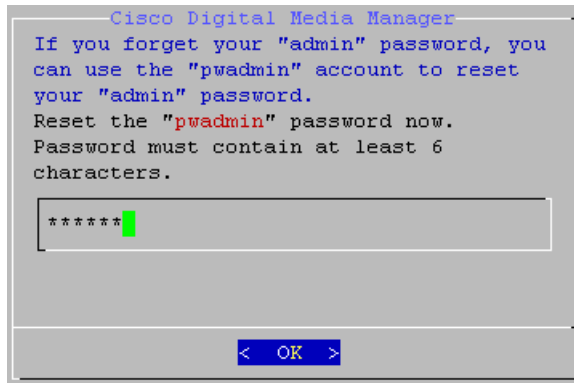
Cisco Digital Media Manager

If you forget your "admin" password, you can use the "pwadmin" account to reset your "admin" password.
Reset the "pwadmin" password now.
Password must contain at least 6 characters.

******

< OK >